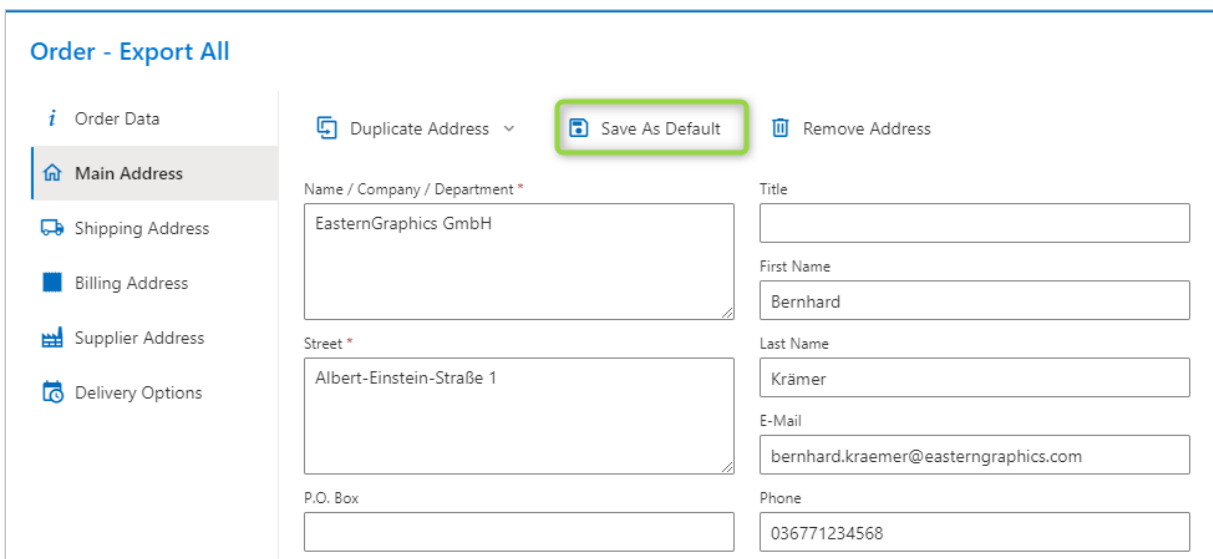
Order - Export All

Order Data
Main Address
Shipping Address
Billing Address
Supplier Address
Delivery Options

Duplicate Address
Save As Default
Remove Address

Name / Company / Department *
EasternGraphics GmbH

Title

First Name
Bernhard

Street *
Albert-Einstein-Straße 1

Last Name
Krämer

E-Mail
bernhard.kraemer@easterngraphics.com

P.O. Box

Phone
036771234568